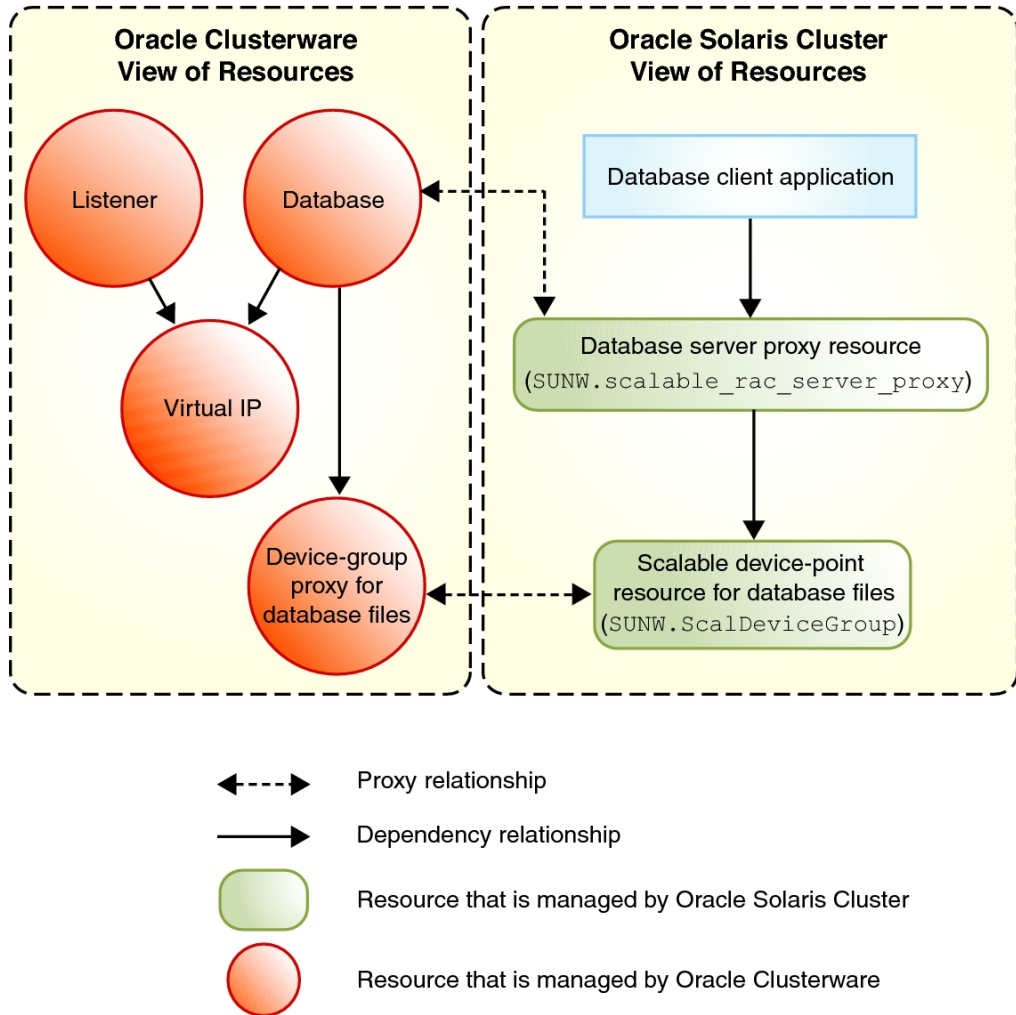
Oracle Clusterware View of Resources

Listener

Database

Virtual IP

Device-group proxy for database files

Oracle Solaris Cluster View of Resources

Database client application

Database server proxy resource (SUNW.scalable_rac_server_proxy)

Scalable device-point resource for database files (SUNW.ScalDeviceGroup)

Proxy relationship

Dependency relationship

Resource that is managed by Oracle Solaris Cluster

Resource that is managed by Oracle Clusterware